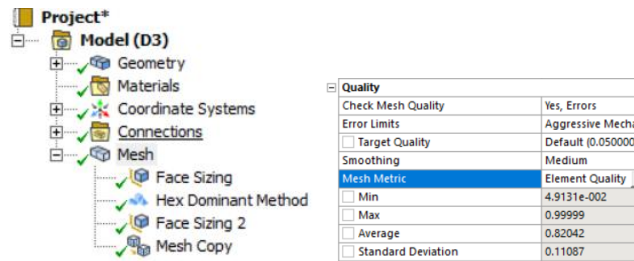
Project*
Model (D3)
Geometry
Materials
Coordinate Systems
Connections
Mesh
Face Sizing
Hex Dominant Method
Face Sizing 2
Mesh Copy

| Quality | |
|---|---|
| Check Mesh Quality | Yes, Errors |
| Error Limits | Aggressive Mecha |
| Target Quality | Default (0.050000 |
| Smoothing | Medium |
| Mesh Metric | Element Quality |
| Min | 4.9131e-002 |
| Max | 0.99999 |
| Average | 0.82042 |
| Standard Deviation | 0.11087 |